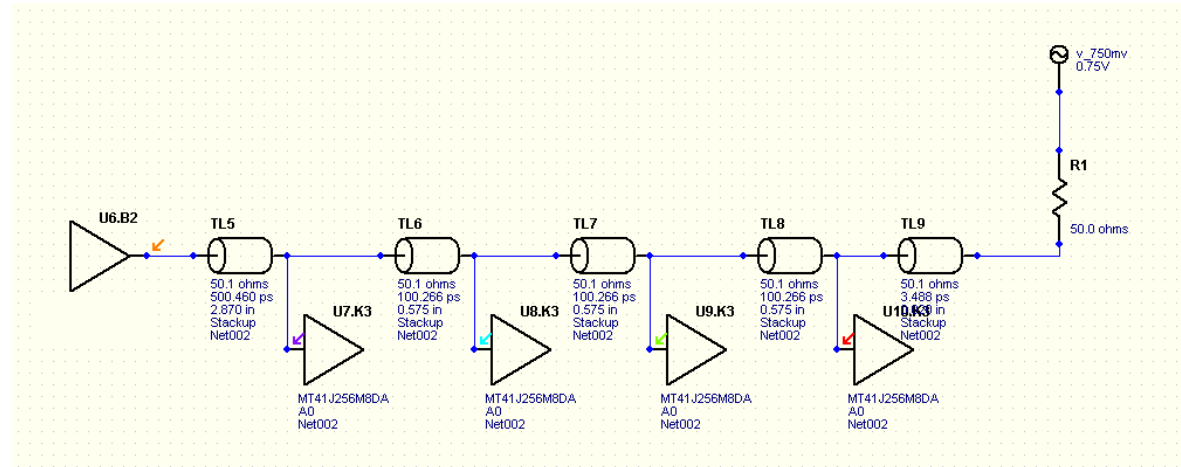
v_750mv
0.75V

R1

50.0 ohms

U6.B2

TL5
50.1 ohms
500.460 ps
2.870 in
Stackup
Net002

TL6
50.1 ohms
100.266 ps
0.575 in
Stackup
Net002

TL7
50.1 ohms
100.266 ps
0.575 in
Stackup
Net002

TL8
50.1 ohms
100.266 ps
0.575 in
Stackup
Net002

TL9
50.1 ohms
3.488 ps
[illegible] in
Stackup
Net002

U7.K3
MT41J256M8DA
A0
Net002

U8.K3
MT41J256M8DA
A0
Net002

U9.K3
MT41J256M8DA
A0
Net002

U10.K3
MT41J256M8DA
A0
Net002